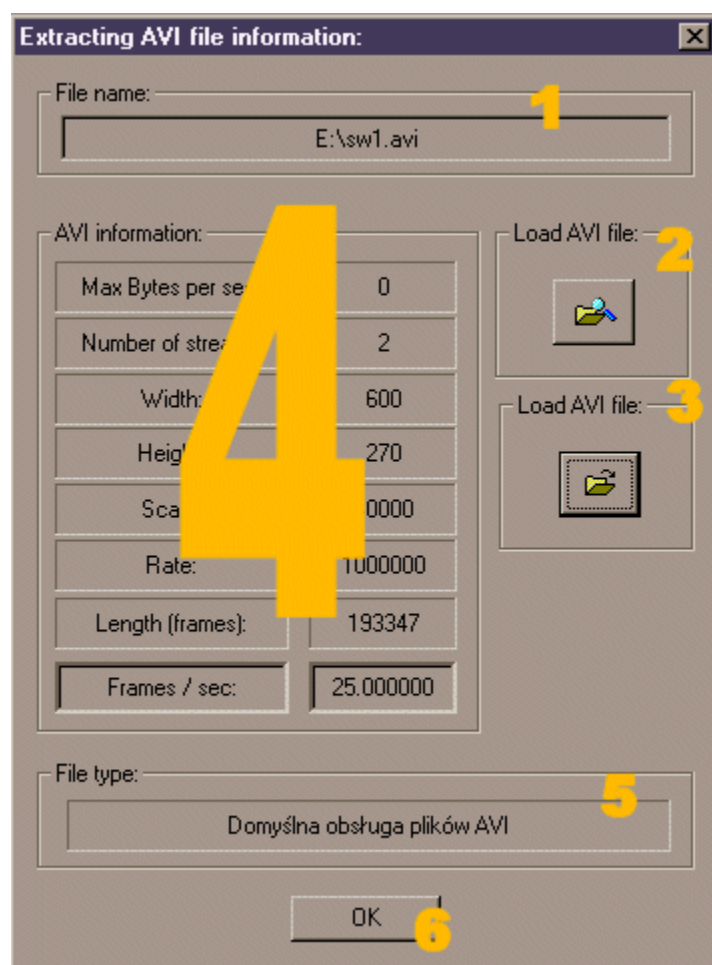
Extracting AVI file information:

File name:

1

E:\sw1.avi

AVI information:

4

| | |
|---|---|
| Max Bytes per se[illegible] | 0 |
| Number of strea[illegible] | 2 |
| Width: | 600 |
| Heig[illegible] | 270 |
| Sca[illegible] | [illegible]0000 |
| Rate: | 1000000 |
| Length (frames): | 193347 |
| Frames / sec: | 25.000000 |

Load AVI file:

2

Load AVI file:

3

File type:

5

Domyślna obsługa plików AVI

OK

6